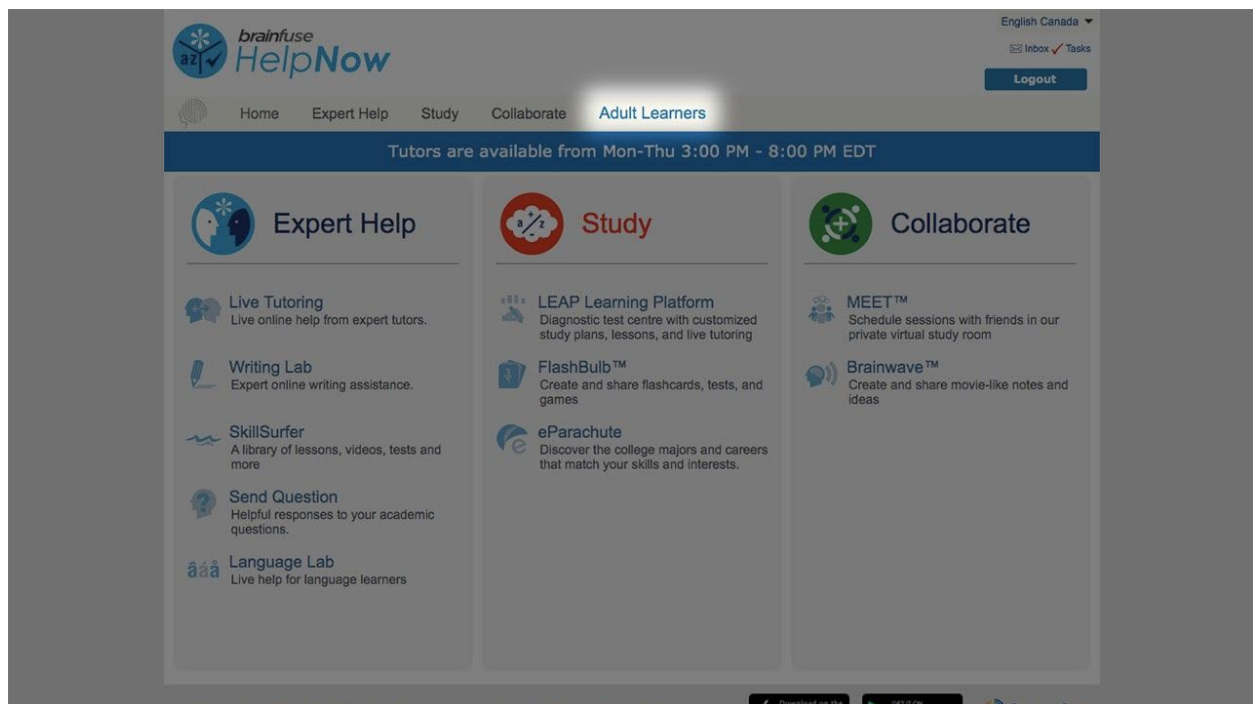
brainfuse HelpNow

English Canada

Inbox Tasks

Logout

Home Expert Help Study Collaborate Adult Learners

Tutors are available from Mon-Thu 3:00 PM - 8:00 PM EDT

Expert Help

Live Tutoring
Live online help from expert tutors.

Writing Lab
Expert online writing assistance.

SkillSurfer
A library of lessons, videos, tests and more

Send Question
Helpful responses to your academic questions.

Language Lab
Live help for language learners

Study

LEAP Learning Platform
Diagnostic test centre with customized study plans, lessons, and live tutoring

FlashBulb™
Create and share flashcards, tests, and games

eParachute
Discover the college majors and careers that match your skills and interests.

Collaborate

MEET™
Schedule sessions with friends in our private virtual study room

Brainwave™
Create and share movie-like notes and ideas

Download on the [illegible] GET IT ON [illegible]